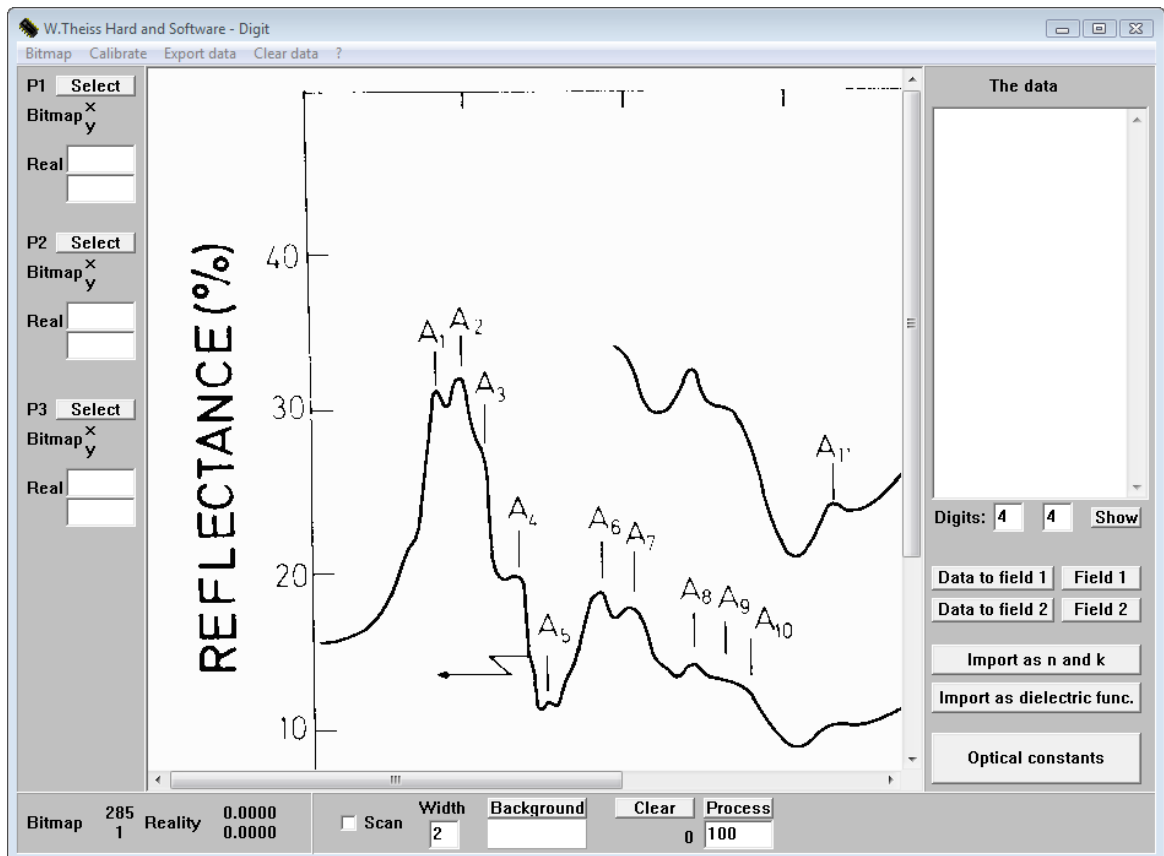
W.Theiss Hard and Software - Digit
Bitmap Calibrate Export data Clear data ?

P1 Select
Bitmap x y
Real

P2 Select
Bitmap x y
Real

P3 Select
Bitmap x y
Real

REFLECTANCE (%)
40
30
20
10
$A_1$ $A_2$ $A_3$ $A_4$ $A_5$ $A_6$ $A_7$ $A_8$ $A_9$ $A_{10}$ $A_{1'}$

The data
Digits: 4 4 Show
Data to field 1 Field 1
Data to field 2 Field 2
Import as n and k
Import as dielectric func.
Optical constants

Bitmap 285 1 Reality 0.0000 0.0000
Scan Width 2 Background Clear 0 Process 100